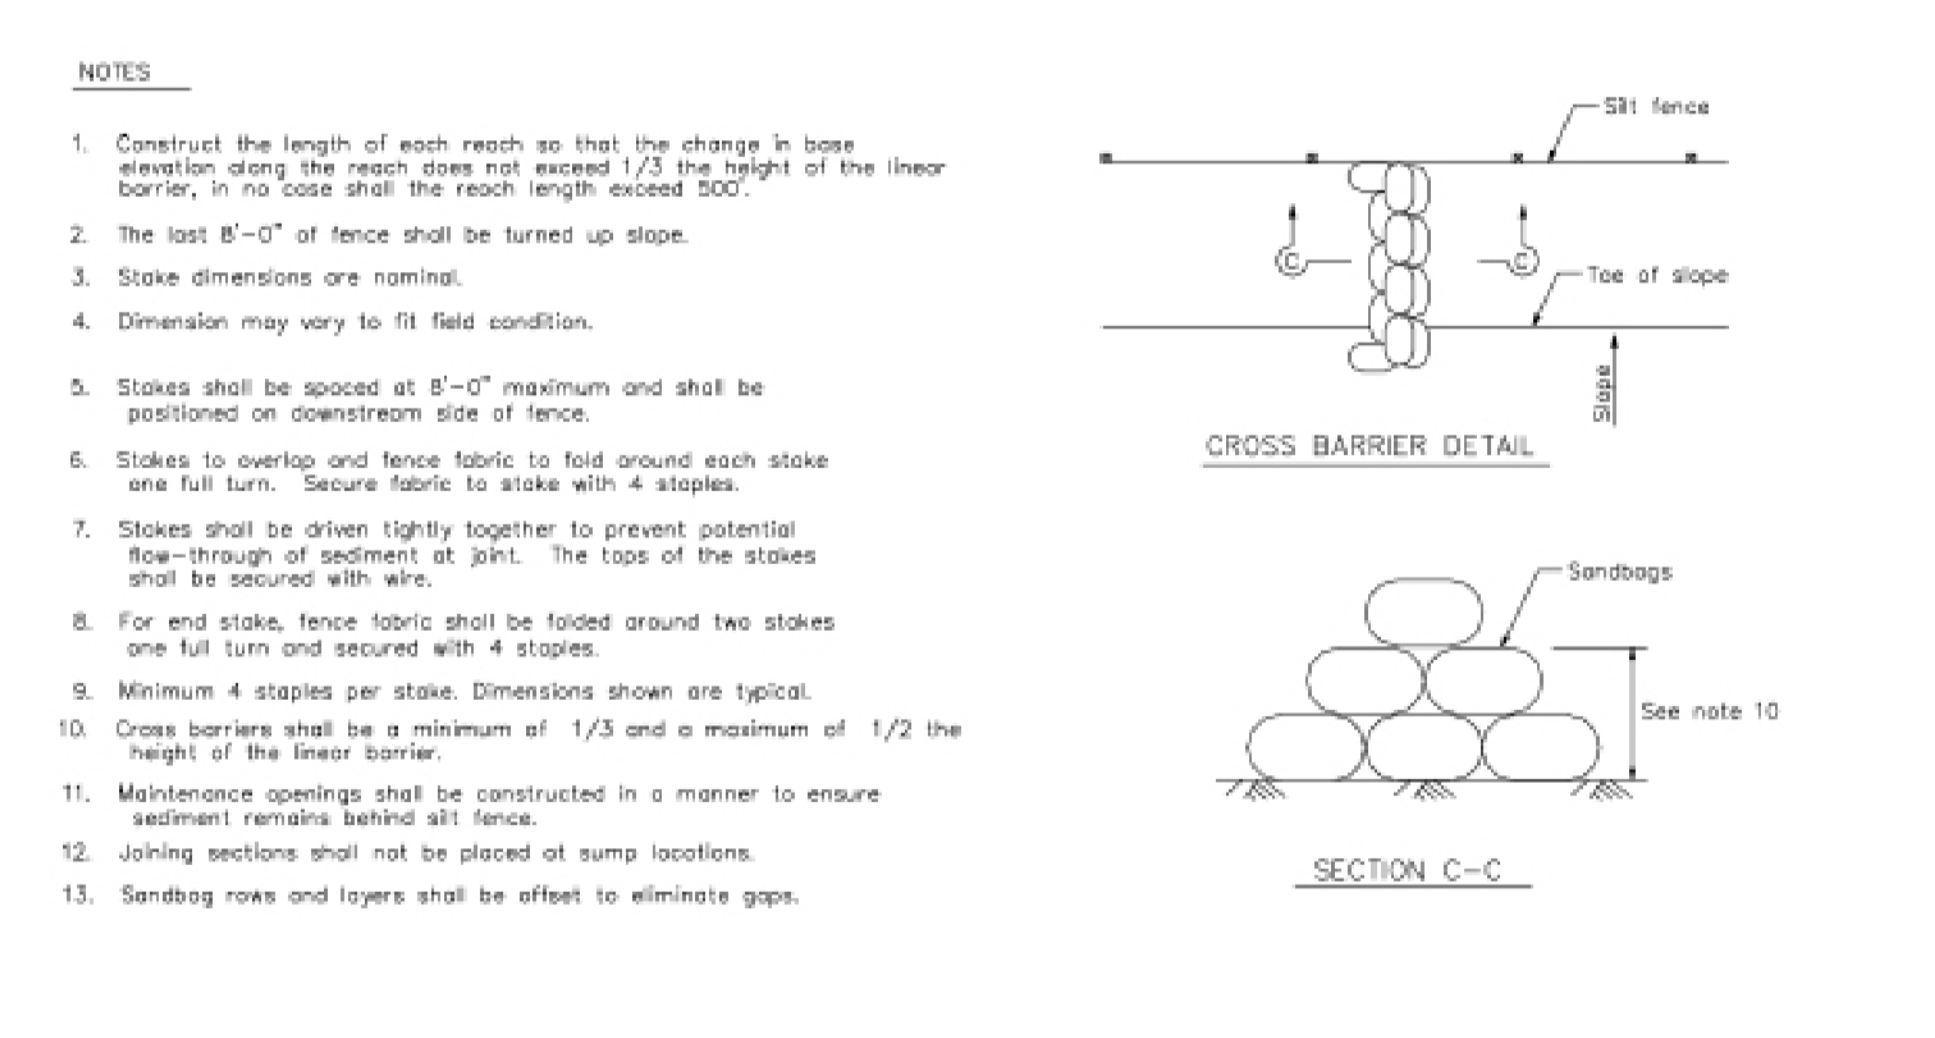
NOTES

1. Construct the length of each reach so that the change in base elevation along the reach does not exceed 1/3 the height of the linear barrier, in no case shall the reach length exceed 500'.

2. The last 8'-0" of fence shall be turned up slope.

3. Stake dimensions are nominal.

4. Dimension may vary to fit field condition.

5. Stakes shall be spaced at 8'-0" maximum and shall be positioned on downstream side of fence.

6. Stakes to overlap and fence fabric to fold around each stake one full turn. Secure fabric to stake with 4 staples.

7. Stakes shall be driven tightly together to prevent potential flow-through of sediment at joint. The tops of the stakes shall be secured with wire.

8. For end stake, fence fabric shall be folded around two stakes one full turn and secured with 4 staples.

9. Minimum 4 staples per stake. Dimensions shown are typical.

10. Cross barriers shall be a minimum of 1/3 and a maximum of 1/2 the height of the linear barrier.

11. Maintenance openings shall be constructed in a manner to ensure sediment remains behind silt fence.

12. Joining sections shall not be placed at sump locations.

13. Sandbag rows and layers shall be offset to eliminate gaps.

Silt fence

C

C

Toe of slope

Slope

CROSS BARRIER DETAIL

Sandbags

See note 10

SECTION C-C